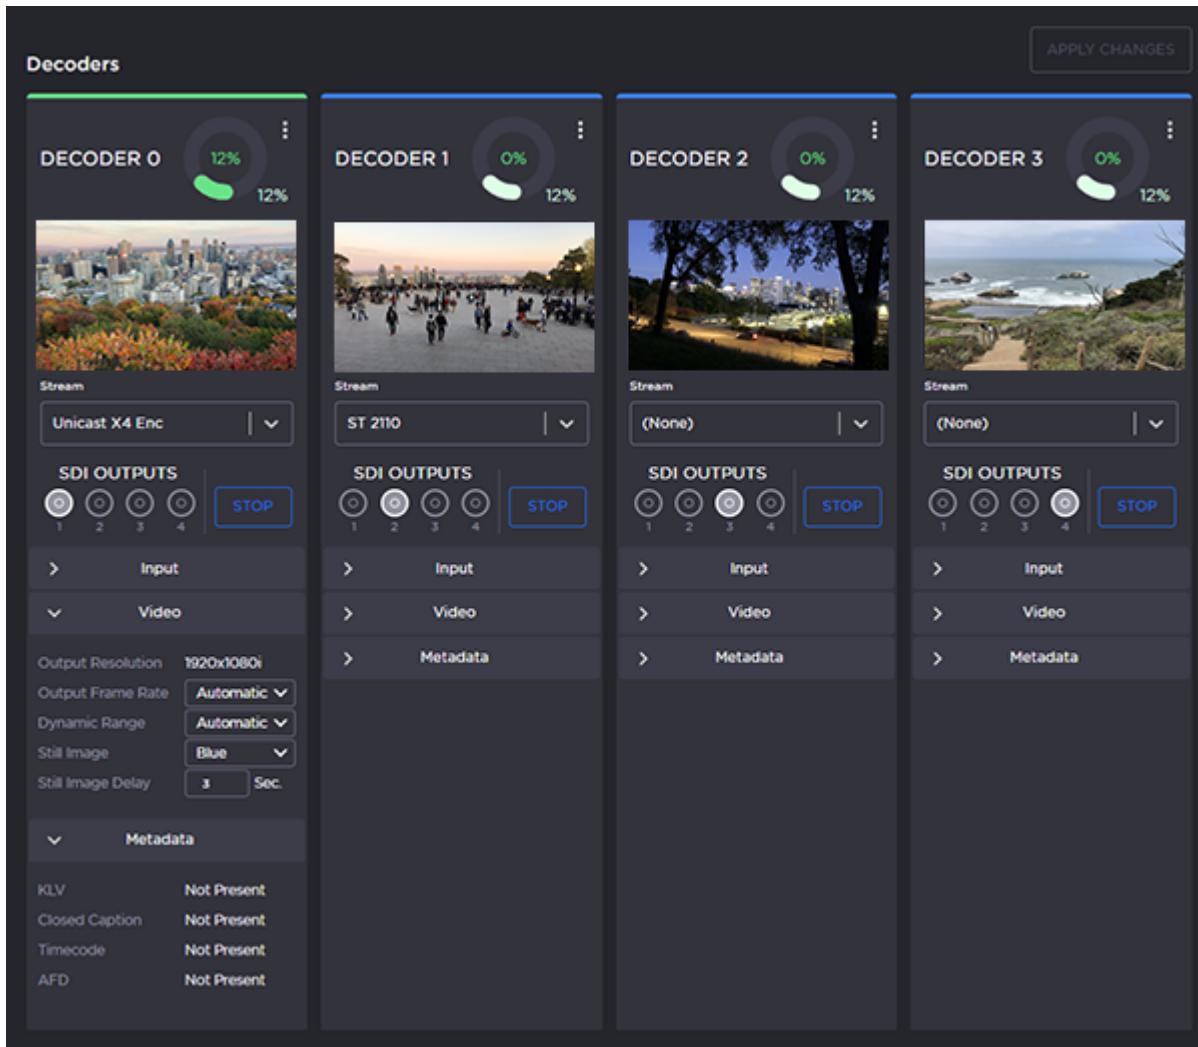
Decoders

APPLY CHANGES

DECODER 0
12%
12%

Stream
Unicast X4 Enc

SDI OUTPUTS
1 2 3 4
STOP

Input
Video

Output Resolution 1920x1080i
Output Frame Rate Automatic
Dynamic Range Automatic
Still Image Blue
Still Image Delay 3 Sec.

Metadata

KLV Not Present
Closed Caption Not Present
Timecode Not Present
AFD Not Present

DECODER 1
0%
12%

Stream
ST 2110

SDI OUTPUTS
1 2 3 4
STOP

Input
Video
Metadata

DECODER 2
0%
12%

Stream
(None)

SDI OUTPUTS
1 2 3 4
STOP

Input
Video
Metadata

DECODER 3
0%
12%

Stream
(None)

SDI OUTPUTS
1 2 3 4
STOP

Input
Video
Metadata